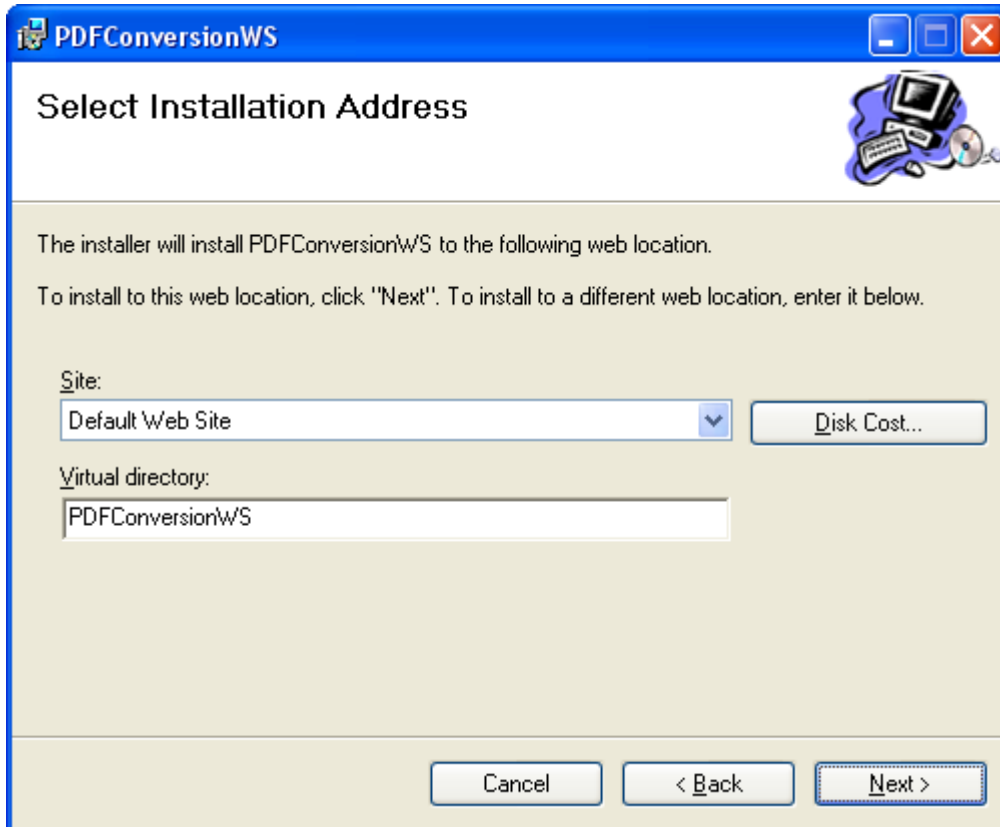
PDFConversionWS

Select Installation Address

The installer will install PDFConversionWS to the following web location.

To install to this web location, click "Next". To install to a different web location, enter it below.

Site:
Default Web Site
Disk Cost...

Virtual directory:
PDFConversionWS

Cancel
< Back
Next >